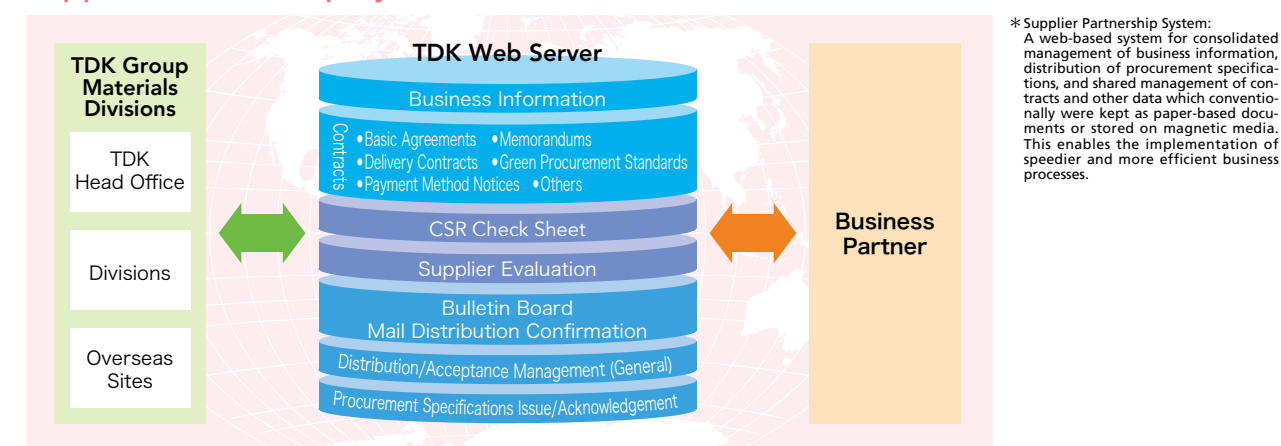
TDK Group Materials Divisions

TDK Head Office

Divisions

Overseas Sites

TDK Web Server

Business Information

Contracts

•Basic Agreements •Memorandums
•Delivery Contracts •Green Procurement Standards
•Payment Method Notices •Others

CSR Check Sheet

Supplier Evaluation

Bulletin Board
Mail Distribution Confirmation

Distribution/Acceptance Management (General)

Procurement Specifications Issue/Acknowledgement

Business Partner

＊Supplier Partnership System:
A web-based system for consolidated management of business information, distribution of procurement specifications, and shared management of contracts and other data which conventionally were kept as paper-based documents or stored on magnetic media. This enables the implementation of speedier and more efficient business processes.